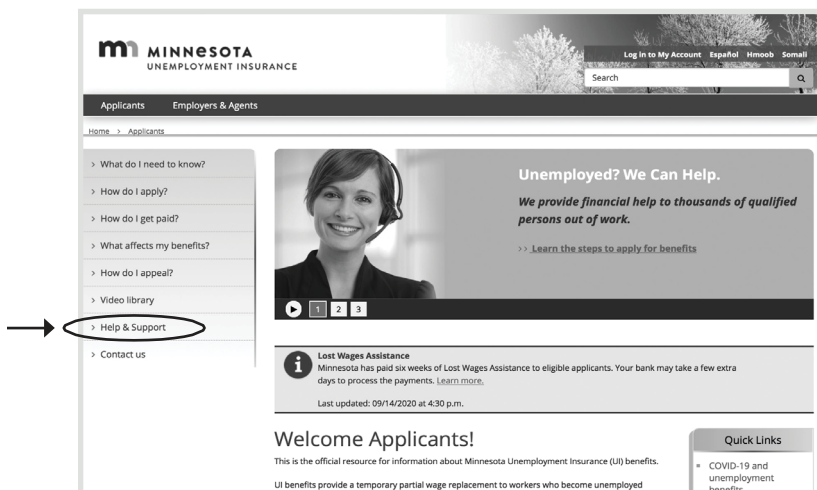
MINNESOTA
UNEMPLOYMENT INSURANCE

Log in to My Account Español Hmoob Somali

Search

Applicants Employers & Agents

Home > Applicants

> What do I need to know?
> How do I apply?
> How do I get paid?
> What affects my benefits?
> How do I appeal?
> Video library
> Help & Support
> Contact us

Unemployed? We Can Help.

We provide financial help to thousands of qualified persons out of work.

>> Learn the steps to apply for benefits

1 2 3

Lost Wages Assistance
Minnesota has paid six weeks of Lost Wages Assistance to eligible applicants. Your bank may take a few extra days to process the payments. Learn more.

Last updated: 09/14/2020 at 4:30 p.m.

Welcome Applicants!

This is the official resource for information about Minnesota Unemployment Insurance (UI) benefits.

UI benefits provide a temporary partial wage replacement to workers who become unemployed

Quick Links

COVID-19 and unemployment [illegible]